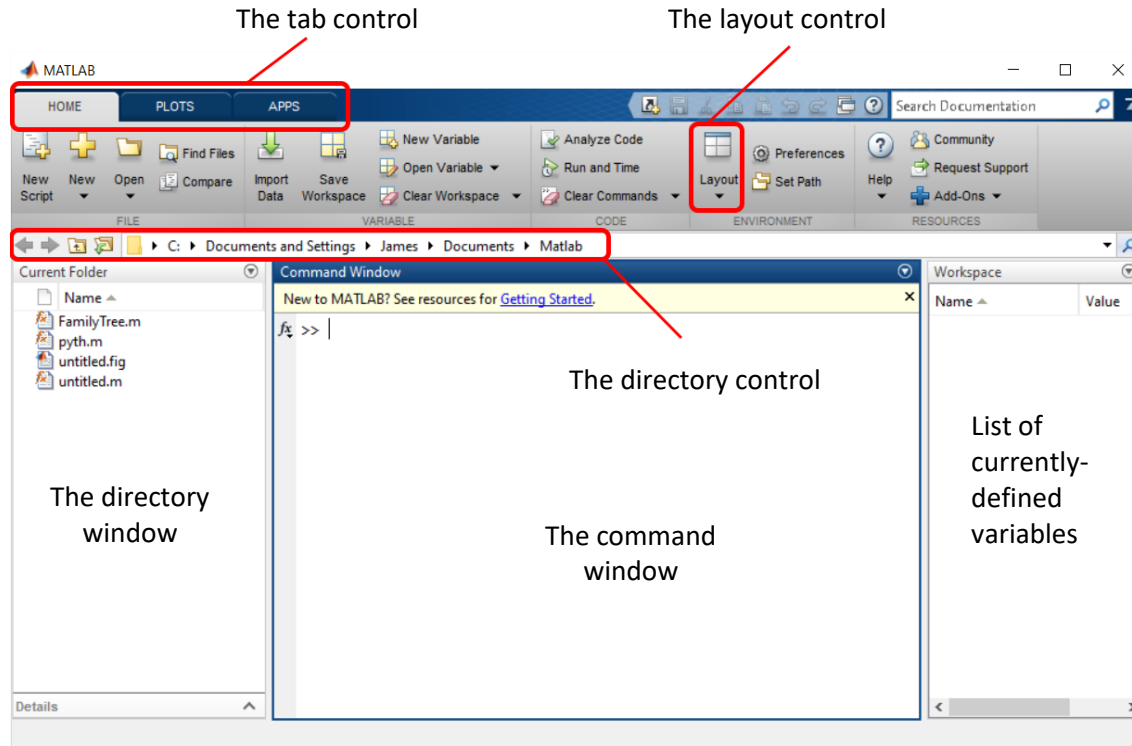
The tab control

The layout control

MATLAB

HOME PLOTS APPS

Search Documentation

New Script
New
Open
Find Files
Compare
FILE

Import Data
Save Workspace
New Variable
Open Variable
Clear Workspace
VARIABLE

Analyze Code
Run and Time
Clear Commands
CODE

Layout
Preferences
Set Path
ENVIRONMENT

Help
Community
Request Support
Add-Ons
RESOURCES

C: ▸ Documents and Settings ▸ James ▸ Documents ▸ Matlab

Current Folder
Name
FamilyTree.m
pyth.m
untitled.fig
untitled.m

Details

Command Window
New to MATLAB? See resources for Getting Started.
$f_x$ >>

The directory control

Workspace
Name
Value

List of currently-defined variables

The directory window

The command window